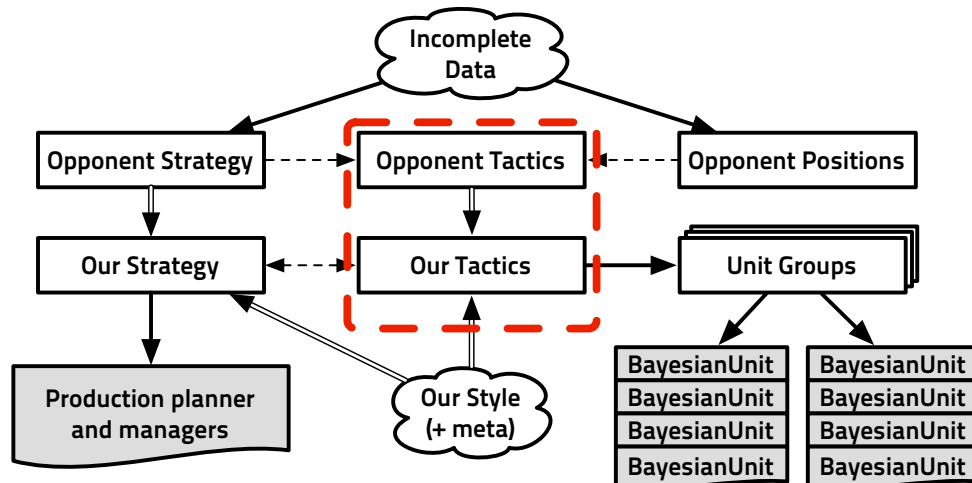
Incomplete Data

Opponent Strategy

Opponent Tactics

Opponent Positions

Our Strategy

Our Tactics

Unit Groups

Production planner and managers

Our Style (+ meta)

BayesianUnit
BayesianUnit
BayesianUnit
BayesianUnit

BayesianUnit
BayesianUnit
BayesianUnit
BayesianUnit